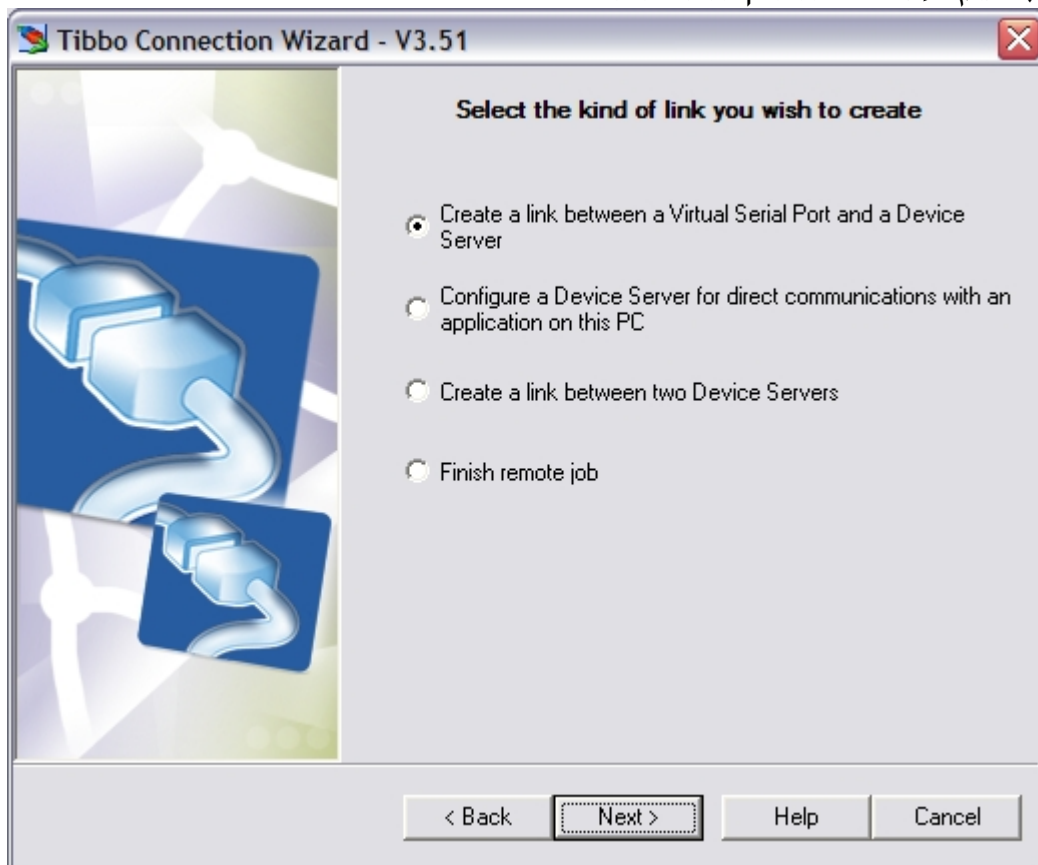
Tibbo Connection Wizard - V3.51

Select the kind of link you wish to create

Create a link between a Virtual Serial Port and a Device Server

Configure a Device Server for direct communications with an application on this PC

Create a link between two Device Servers

Finish remote job

< Back
Next >
Help
Cancel